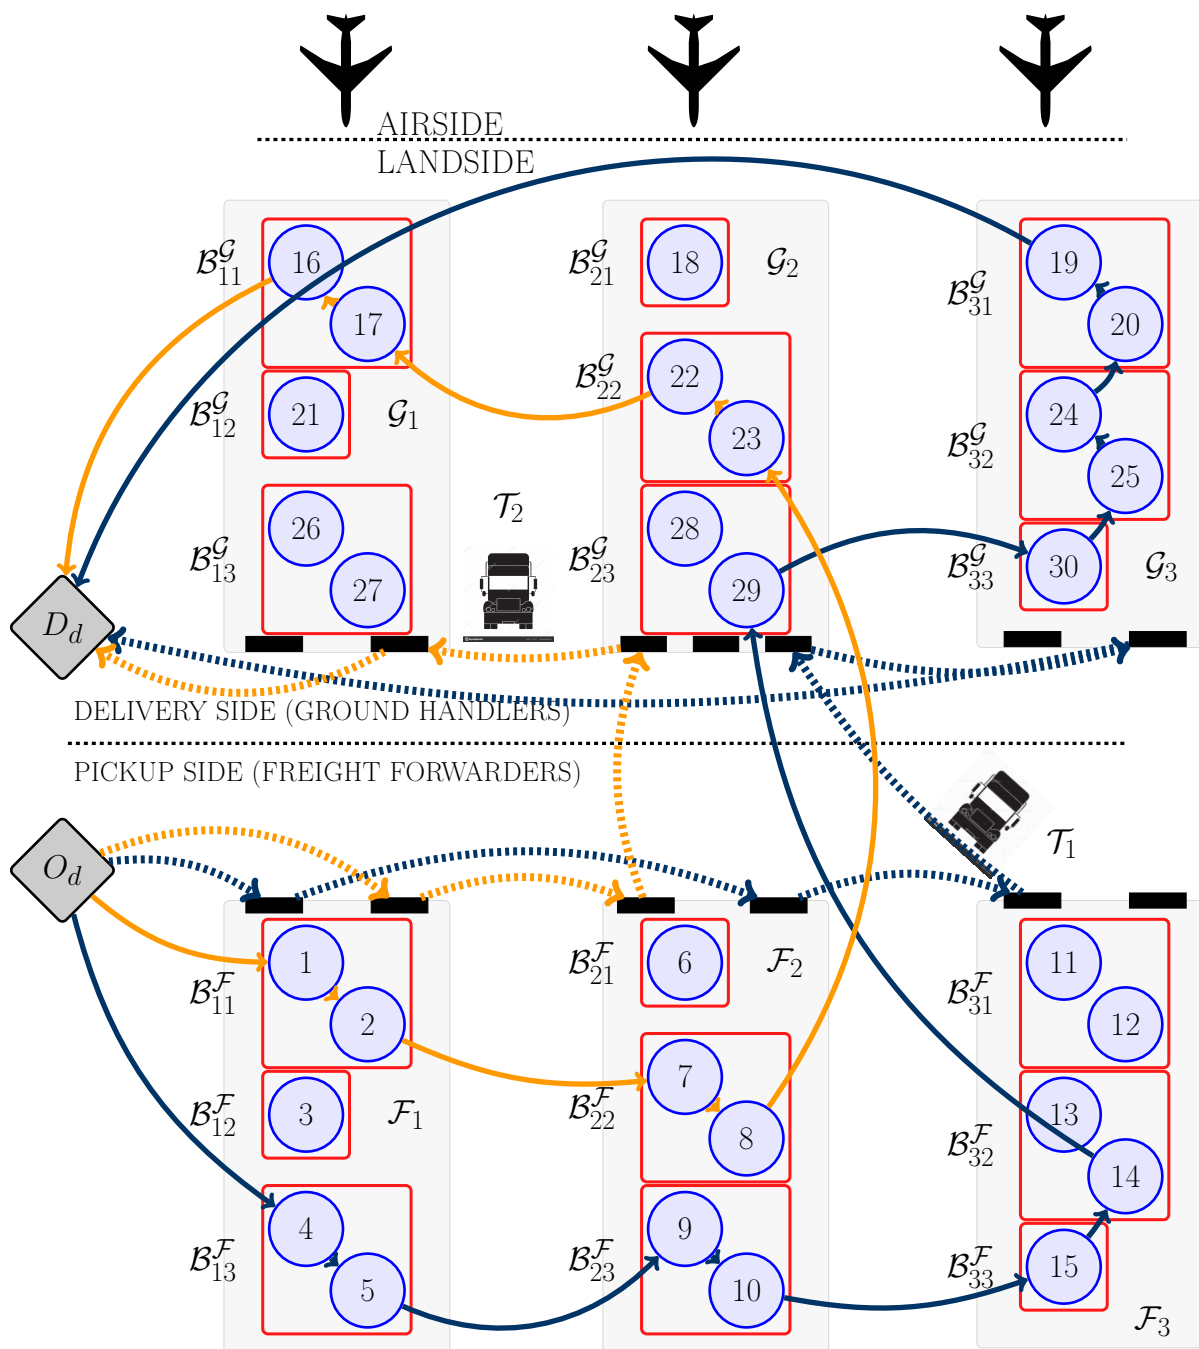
AIRSIDE
LANDSIDE

$\mathcal{B}^{\mathcal{G}}_{11}$ 16 17
$\mathcal{B}^{\mathcal{G}}_{12}$ 21 $\mathcal{G}_1$
$\mathcal{B}^{\mathcal{G}}_{13}$ 26 27

$\mathcal{B}^{\mathcal{G}}_{21}$ 18 $\mathcal{G}_2$
$\mathcal{B}^{\mathcal{G}}_{22}$ 22 23
$\mathcal{B}^{\mathcal{G}}_{23}$ 28 29

$\mathcal{B}^{\mathcal{G}}_{31}$ 19 20
$\mathcal{B}^{\mathcal{G}}_{32}$ 24 25
$\mathcal{B}^{\mathcal{G}}_{33}$ 30 $\mathcal{G}_3$

$\mathcal{T}_2$

$D_d$

DELIVERY SIDE (GROUND HANDLERS)

PICKUP SIDE (FREIGHT FORWARDERS)

$\mathcal{T}_1$

$O_d$

$\mathcal{B}^{\mathcal{F}}_{11}$ 1 2
$\mathcal{B}^{\mathcal{F}}_{12}$ 3 $\mathcal{F}_1$
$\mathcal{B}^{\mathcal{F}}_{13}$ 4 5

$\mathcal{B}^{\mathcal{F}}_{21}$ 6 $\mathcal{F}_2$
$\mathcal{B}^{\mathcal{F}}_{22}$ 7 8
$\mathcal{B}^{\mathcal{F}}_{23}$ 9 10

$\mathcal{B}^{\mathcal{F}}_{31}$ 11 12
$\mathcal{B}^{\mathcal{F}}_{32}$ 13 14
$\mathcal{B}^{\mathcal{F}}_{33}$ 15 $\mathcal{F}_3$